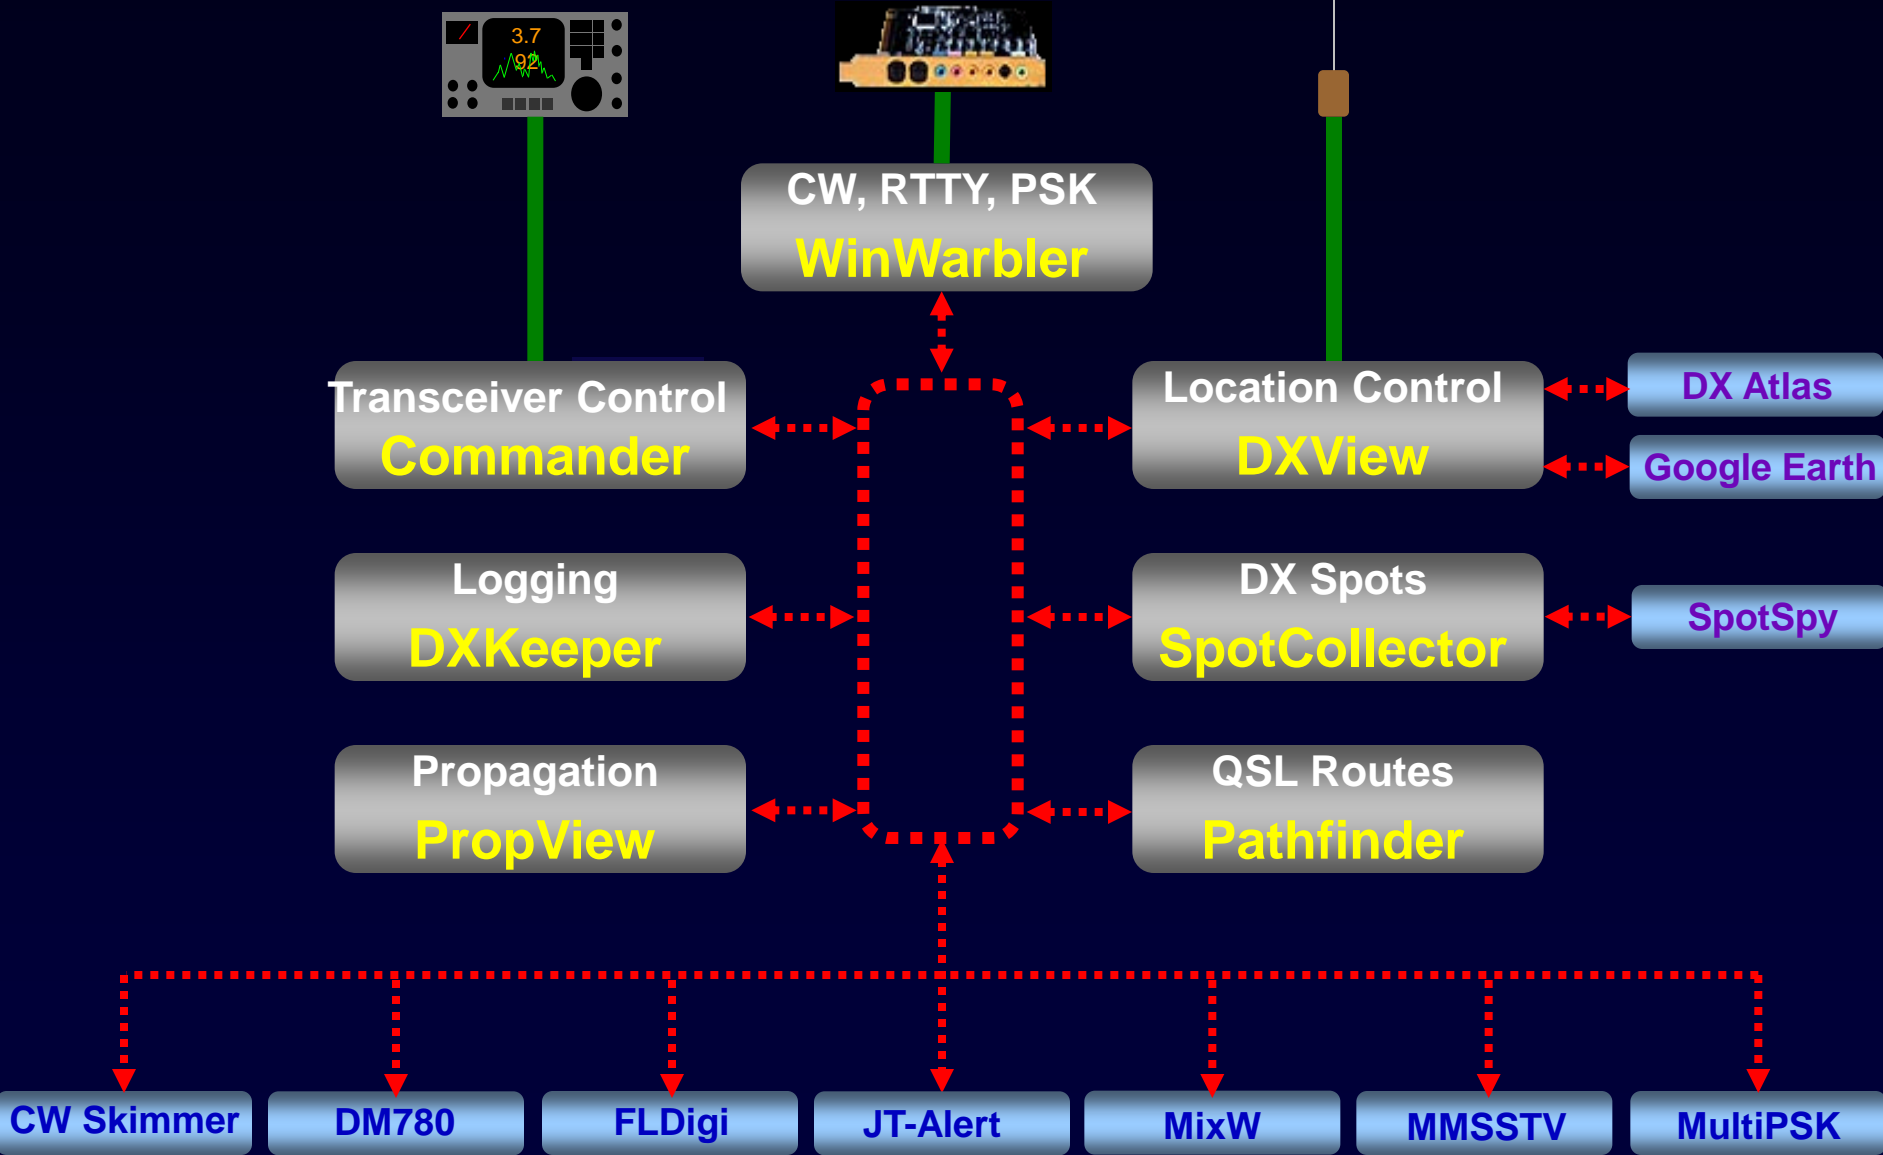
3.7
92

CW, RTTY, PSK
WinWarbler

Transceiver Control
Commander

Location Control
DXView

DX Atlas

Google Earth

Logging
DXKeeper

DX Spots
SpotCollector

SpotSpy

Propagation
PropView

QSL Routes
Pathfinder

CW Skimmer
DM780
FLDigi
JT-Alert
MixW
MMSSTV
MultiPSK